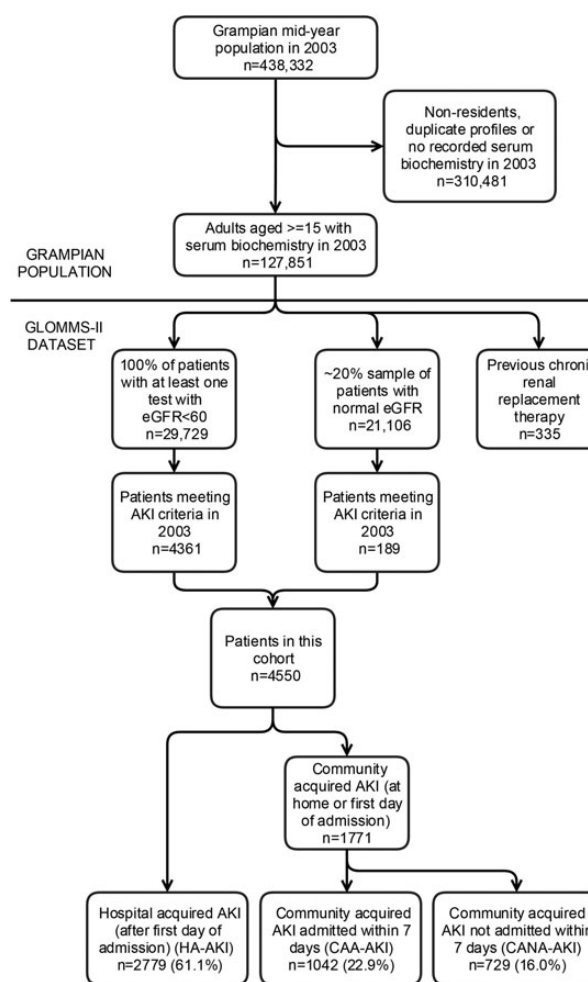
Grampian mid-year population in 2003 n=438,332

Non-residents, duplicate profiles or no recorded serum biochemistry in 2003 n=310,481

GRAMPIAN POPULATION

Adults aged >=15 with serum biochemistry in 2003 n=127,851

GLOMMS-II DATASET

100% of patients with at least one test with eGFR<60 n=29,729

~20% sample of patients with normal eGFR n=21,106

Previous chroni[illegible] renal replacement therapy n=335

Patients meeting AKI criteria in 2003 n=4361

Patients meeting AKI criteria in 2003 n=189

Patients in this cohort n=4550

Community acquired AKI (at home or first day of admission) n=1771

Hospital acquired AKI (after first day of admission) (HA-AKI) n=2779 (61.1%)

Community acquired AKI admitted within 7 days (CAA-AKI) n=1042 (22.9%)

Community acquired AKI not admitted withi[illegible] 7 days (CANA-AKI) n=729 (16.0%)